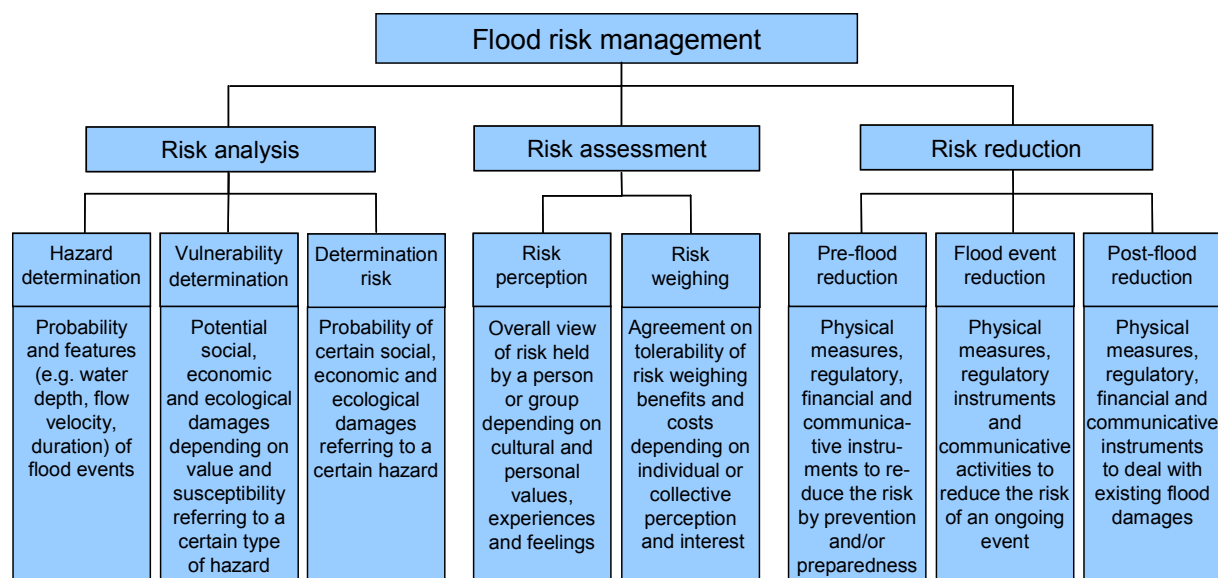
Flood risk management

Risk analysis

Risk assessment

Risk reduction

Hazard determination

Probability and features (e.g. water depth, flow velocity, duration) of flood events

Vulnerability determination

Potential social, economic and ecological damages depending on value and susceptibility referring to a certain type of hazard

Determination risk

Probability of certain social, economic and ecological damages referring to a certain hazard

Risk perception

Overall view of risk held by a person or group depending on cultural and personal values, experiences and feelings

Risk weighing

Agreement on tolerability of risk weighing benefits and costs depending on individual or collective perception and interest

Pre-flood reduction

Physical measures, regulatory, financial and communicative instruments to reduce the risk by prevention and/or preparedness

Flood event reduction

Physical measures, regulatory instruments and communicative activities to reduce the risk of an ongoing event

Post-flood reduction

Physical measures, regulatory, financial and communicative instruments to deal with existing flood damages